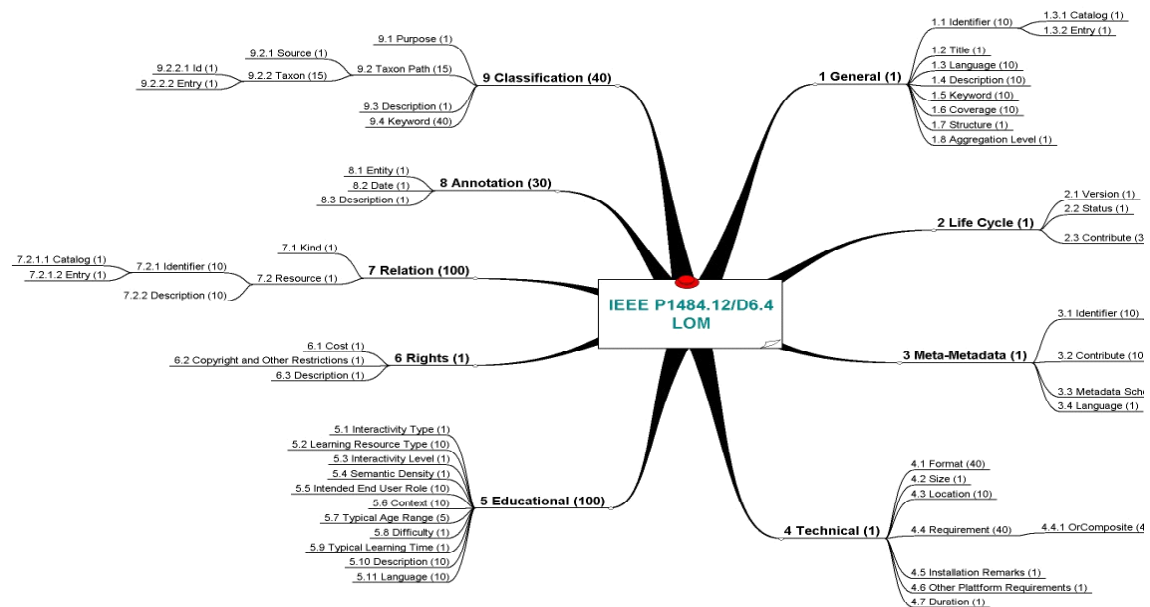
IEEE P1484.12/D6.4
LOM

1 General (1)
1.1 Identifier (10)
1.3.1 Catalog (1)
1.3.2 Entry (1)
1.2 Title (1)
1.3 Language (10)
1.4 Description (10)
1.5 Keyword (10)
1.6 Coverage (10)
1.7 Structure (1)
1.8 Aggregation Level (1)

2 Life Cycle (1)
2.1 Version (1)
2.2 Status (1)
2.3 Contribute (3

3 Meta-Metadata (1)
3.1 Identifier (10)
3.2 Contribute (10
3.3 Metadata Sche
3.4 Language (1)

4 Technical (1)
4.1 Format (40)
4.2 Size (1)
4.3 Location (10)
4.4 Requirement (40)
4.4.1 OrComposite (4
4.5 Installation Remarks (1)
4.6 Other Plattform Requirements (1)
4.7 Duration (1)

5 Educational (100)
5.1 Interactivity Type (1)
5.2 Learning Resource Type (10)
5.3 Interactivity Level (1)
5.4 Semantic Density (1)
5.5 Intended End User Role (10)
5.6 Context (10)
5.7 Typical Age Range (5)
5.8 Difficulty (1)
5.9 Typical Learning Time (1)
5.10 Description (10)
5.11 Language (10)

6 Rights (1)
6.1 Cost (1)
6.2 Copyright and Other Restrictions (1)
6.3 Description (1)

7 Relation (100)
7.1 Kind (1)
7.2 Resource (1)
7.2.1 Identifier (10)
7.2.1.1 Catalog (1)
7.2.1.2 Entry (1)
7.2.2 Description (10)

8 Annotation (30)
8.1 Entity (1)
8.2 Date (1)
8.3 Description (1)

9 Classification (40)
9.1 Purpose (1)
9.2 Taxon Path (15)
9.2.1 Source (1)
9.2.2 Taxon (15)
9.2.2.1 Id (1)
9.2.2.2 Entry (1)
9.3 Description (1)
9.4 Keyword (40)